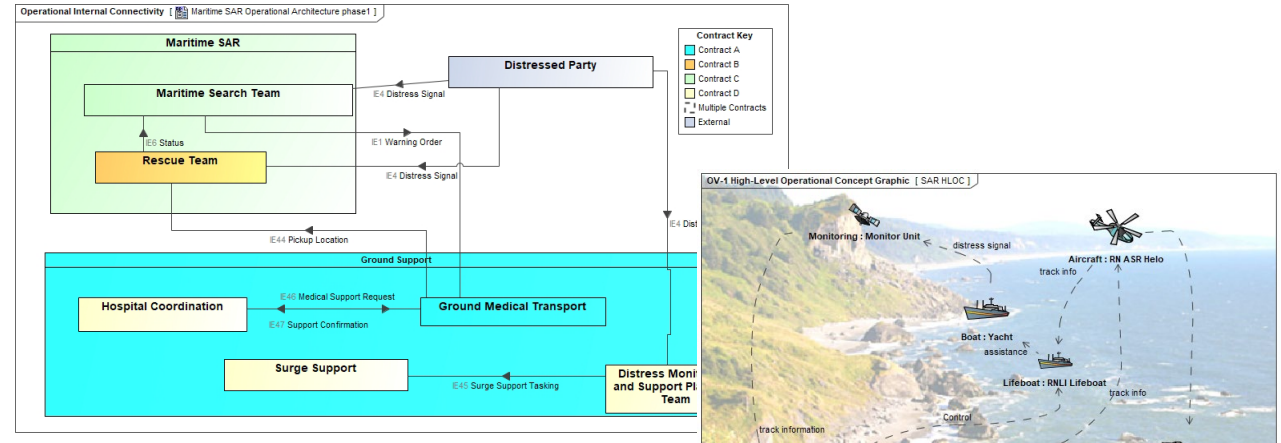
Operational Internal Connectivity [ Maritime SAR Operational Architecture phase1 ]

Maritime SAR

Maritime Search Team

IE6 Status

Rescue Team

Distressed Party

IE4 Distress Signal

IE1 Warning Order

IE4 Distress Signal

IE44 Pickup Location

IE4 Dist

Contract Key
Contract A
Contract B
Contract C
Contract D
Multiple Contracts
External

Ground Support

Hospital Coordination

IE46 Medical Support Request

IE47 Support Confirmation

Ground Medical Transport

Surge Support

IE45 Surge Support Tasking

Distress Moni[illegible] and Support Pla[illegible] Team

OV-1 High-Level Operational Concept Graphic [ SAR HLOC ]

Monitoring : Monitor Unit

distress signal

Aircraft : RN ASR Helo

track info

Boat : Yacht

assistance

Lifeboat : RNLI Lifeboat

track info

Control

track information